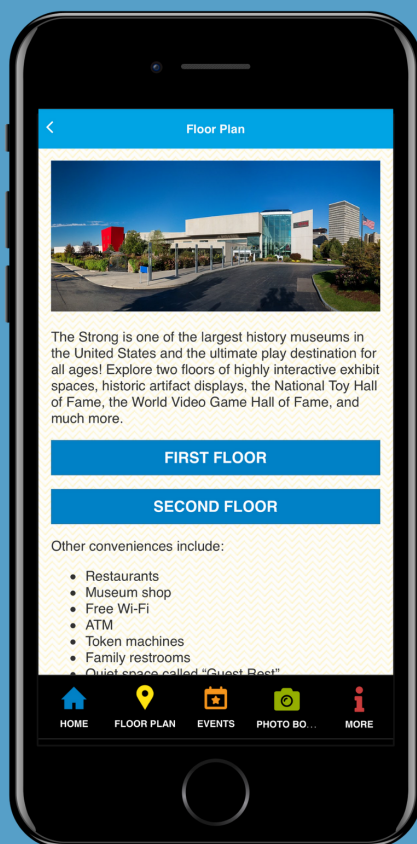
Floor Plan

The Strong is one of the largest history museums in the United States and the ultimate play destination for all ages! Explore two floors of highly interactive exhibit spaces, historic artifact displays, the National Toy Hall of Fame, the World Video Game Hall of Fame, and much more.

FIRST FLOOR

SECOND FLOOR

Other conveniences include:

- Restaurants
- Museum shop
- Free Wi-Fi
- ATM
- Token machines
- Family restrooms
- Quiet space called "Guest Rest" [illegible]

HOME FLOOR PLAN EVENTS PHOTO BO... MORE